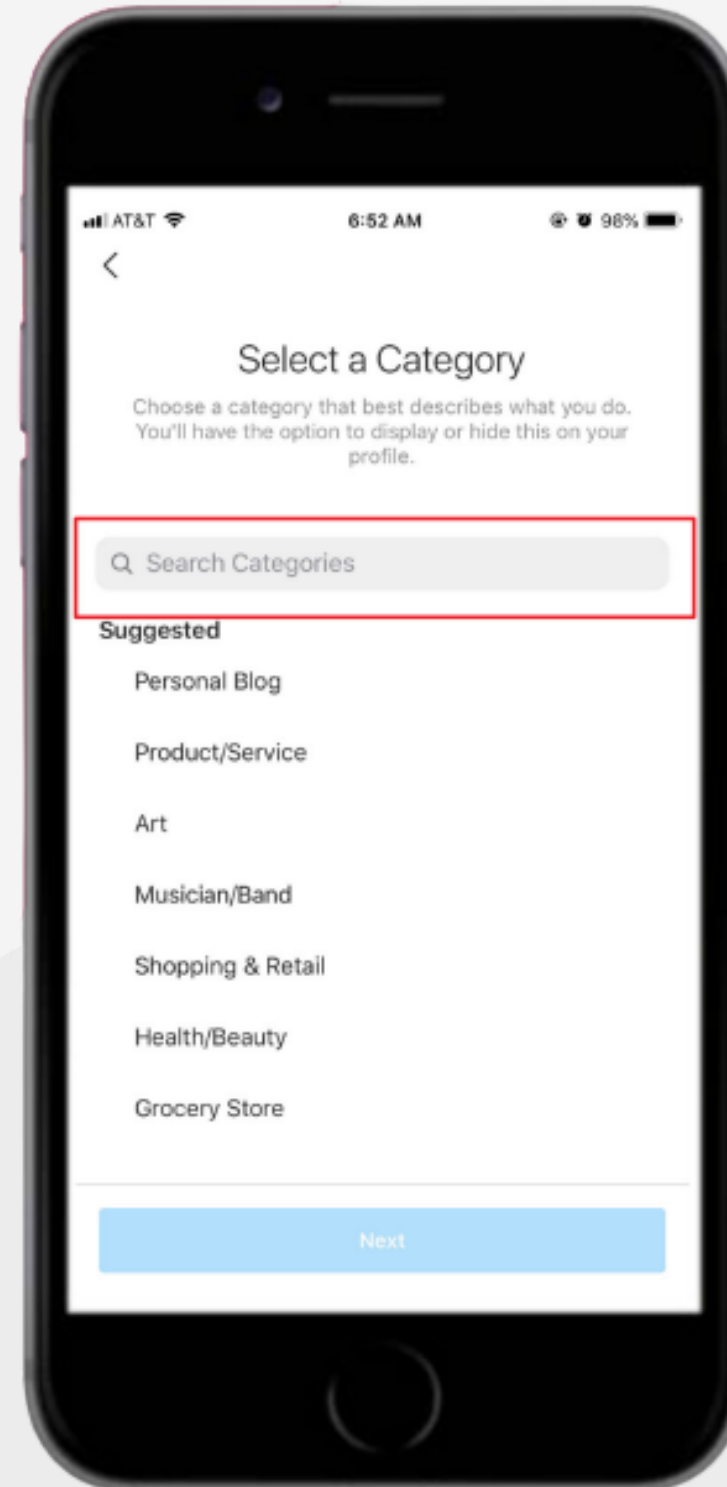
AT&T 6:52 AM 98%

<

Select a Category

Choose a category that best describes what you do. You'll have the option to display or hide this on your profile.

Search Categories

Suggested

Personal Blog

Product/Service

Art

Musician/Band

Shopping & Retail

Health/Beauty

Grocery Store

Next